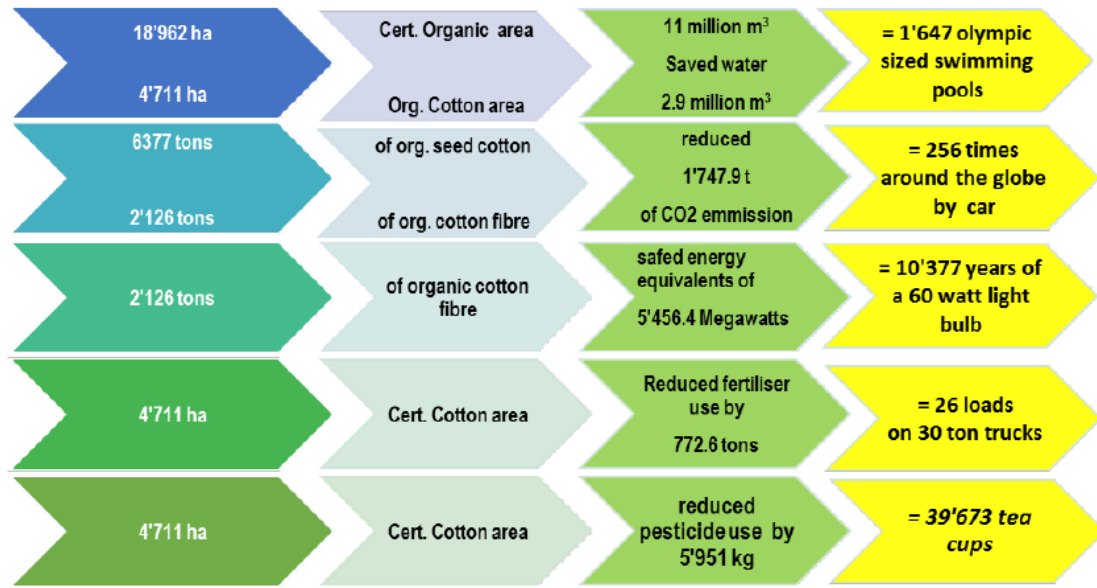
18'962 ha

4'711 ha

Cert. Organic area

Org. Cotton area

11 million $m^3$

Saved water

2.9 million $m^3$

= 1'647 olympic sized swimming pools

6377 tons

2'126 tons

of org. seed cotton

of org. cotton fibre

reduced

1'747.9 t

of CO2 emmission

= 256 times around the globe by car

2'126 tons

of organic cotton fibre

safed energy equivalents of

5'456.4 Megawatts

= 10'377 years of a 60 watt light bulb

4'711 ha

Cert. Cotton area

Reduced fertiliser use by

772.6 tons

= 26 loads on 30 ton trucks

4'711 ha

Cert. Cotton area

reduced pesticide use by 5'951 kg

= 39'673 tea cups